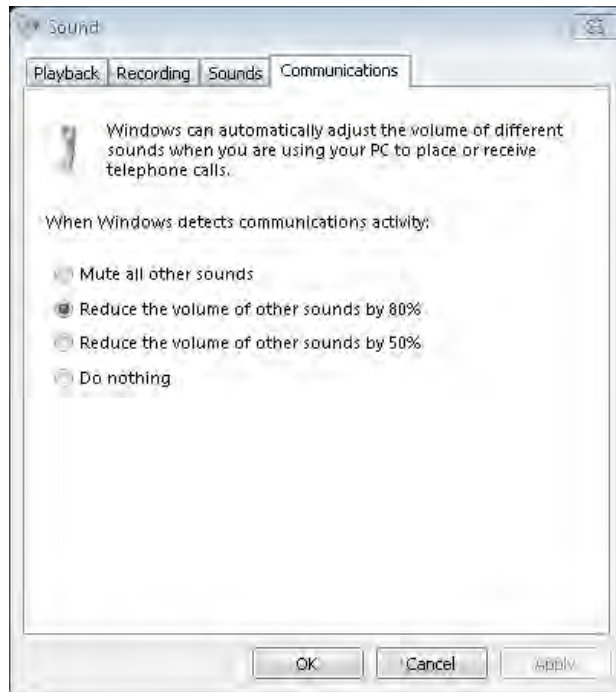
Sound

Playback Recording Sounds Communications

Windows can automatically adjust the volume of different sounds when you are using your PC to place or receive telephone calls.

When Windows detects communications activity:

Mute all other sounds

Reduce the volume of other sounds by 80%

Reduce the volume of other sounds by 50%

Do nothing

OK Cancel Apply